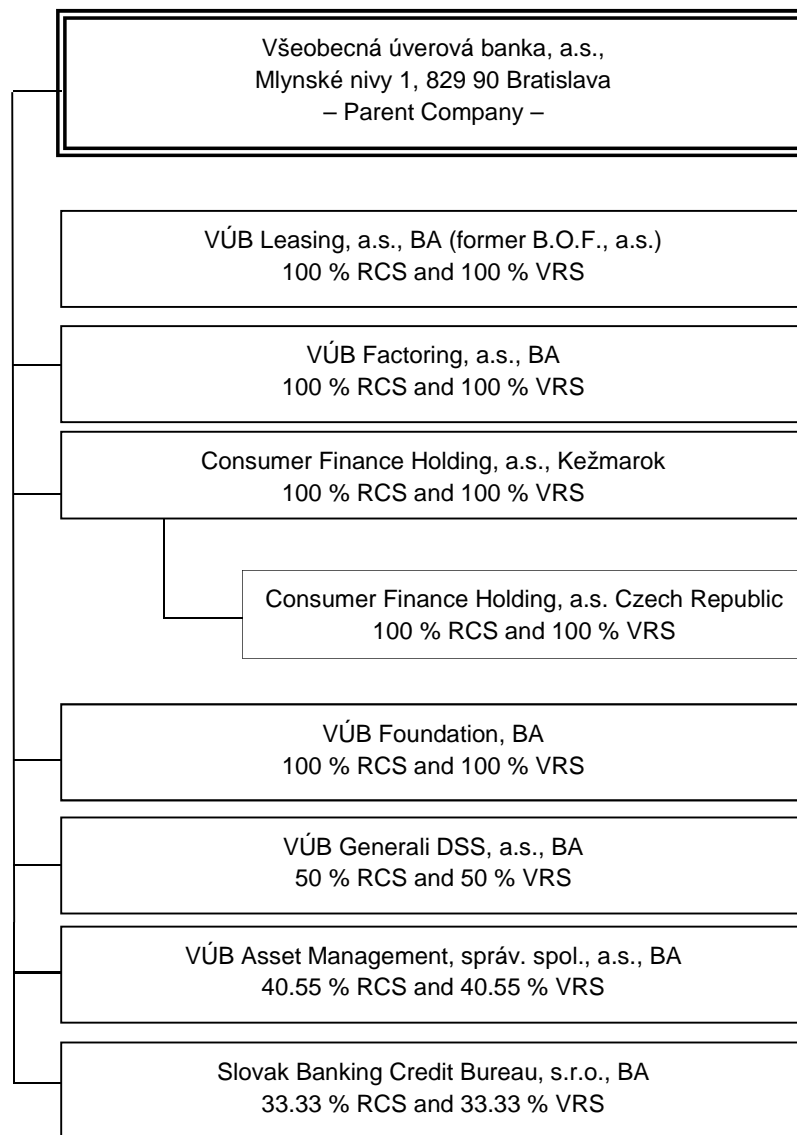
Všeobecná úverová banka, a.s.,
Mlynské nivy 1, 829 90 Bratislava
– Parent Company –

VÚB Leasing, a.s., BA (former B.O.F., a.s.)
100 % RCS and 100 % VRS

VÚB Factoring, a.s., BA
100 % RCS and 100 % VRS

Consumer Finance Holding, a.s., Kežmarok
100 % RCS and 100 % VRS

Consumer Finance Holding, a.s. Czech Republic
100 % RCS and 100 % VRS

VÚB Foundation, BA
100 % RCS and 100 % VRS

VÚB Generali DSS, a.s., BA
50 % RCS and 50 % VRS

VÚB Asset Management, správ. spol., a.s., BA
40.55 % RCS and 40.55 % VRS

Slovak Banking Credit Bureau, s.r.o., BA
33.33 % RCS and 33.33 % VRS